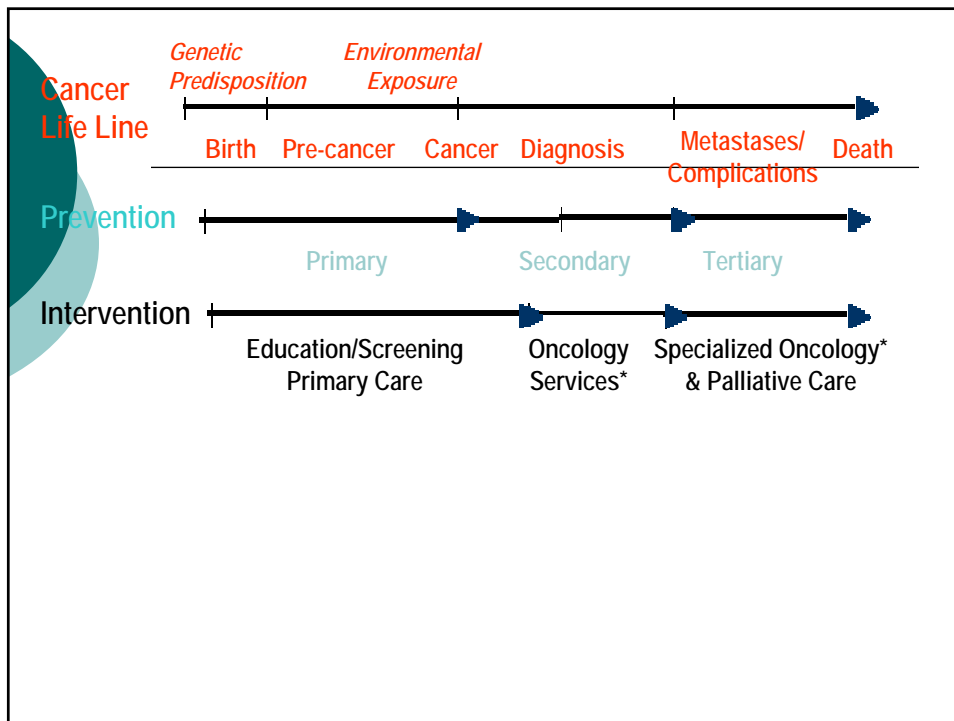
Cancer Life Line

Genetic Predisposition

Environmental Exposure

Birth

Pre-cancer

Cancer

Diagnosis

Metastases/ Complications

Death

Prevention

Primary

Secondary

Tertiary

Intervention

Education/Screening Primary Care

Oncology Services*

Specialized Oncology* & Palliative Care